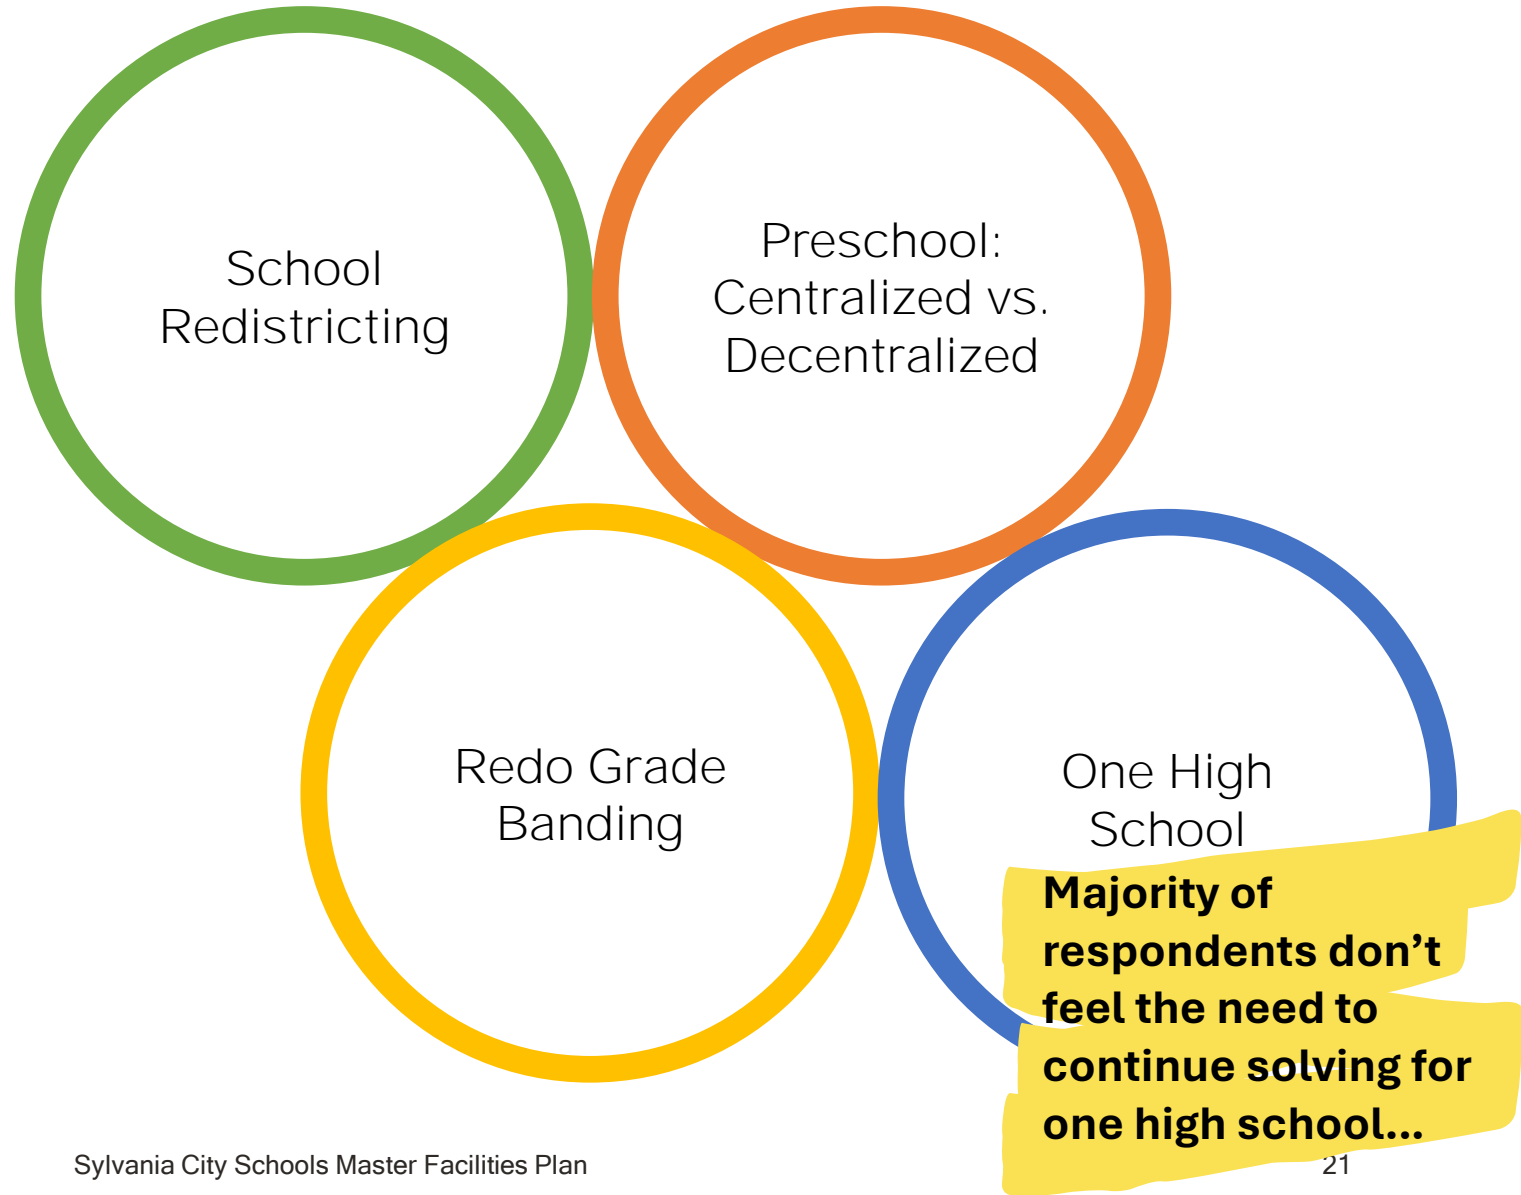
School Redistricting

Preschool: Centralized vs. Decentralized

Redo Grade Banding

One High School

Majority of respondents don’t feel the need to continue solving for one high school…

Sylvania City Schools Master Facilities Plan

21